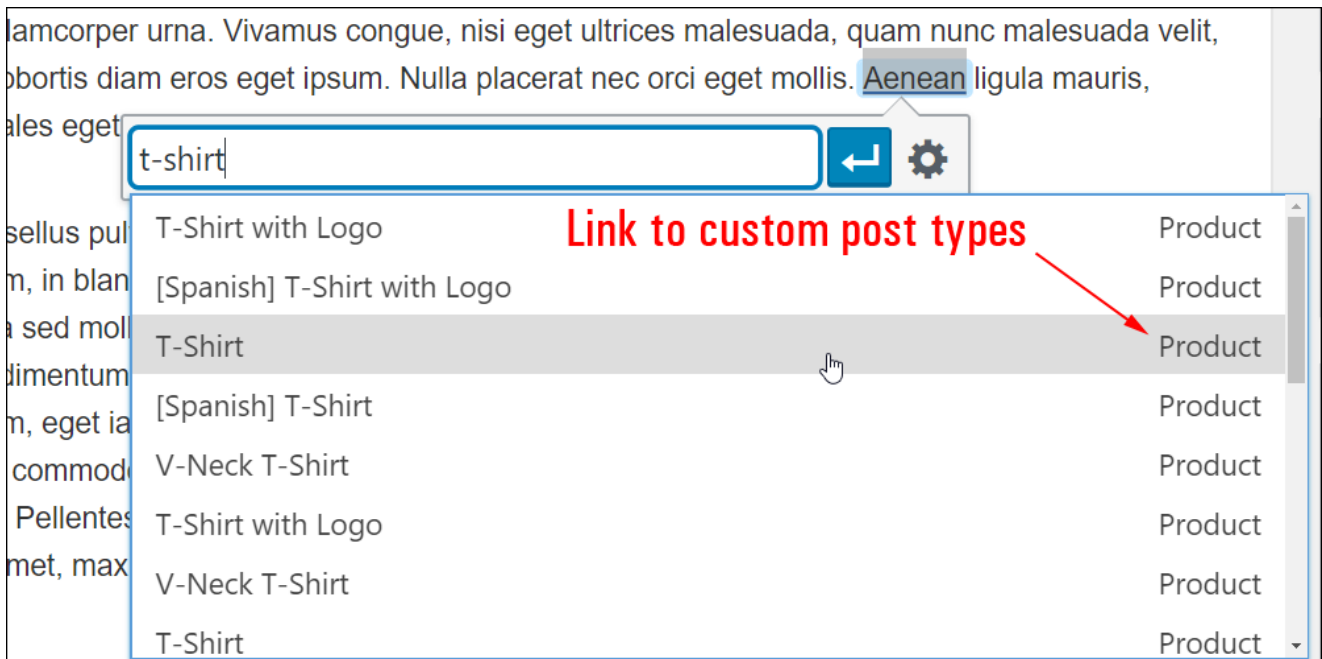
llamcorper urna. Vivamus congue, nisi eget ultrices malesuada, quam nunc malesuada velit, obortis diam eros eget ipsum. Nulla placerat nec orci eget mollis. Aenean ligula mauris, ales eget

t-shirt

sellus pul
m, in blan
a sed moll
dimentum
m, eget ia
commodo
Pellentes
met, max

Link to custom post types

| | |
|---|---|
| T-Shirt with Logo | Product |
| [Spanish] T-Shirt with Logo | Product |
| T-Shirt | Product |
| [Spanish] T-Shirt | Product |
| V-Neck T-Shirt | Product |
| T-Shirt with Logo | Product |
| V-Neck T-Shirt | Product |
| T-Shirt | Product |